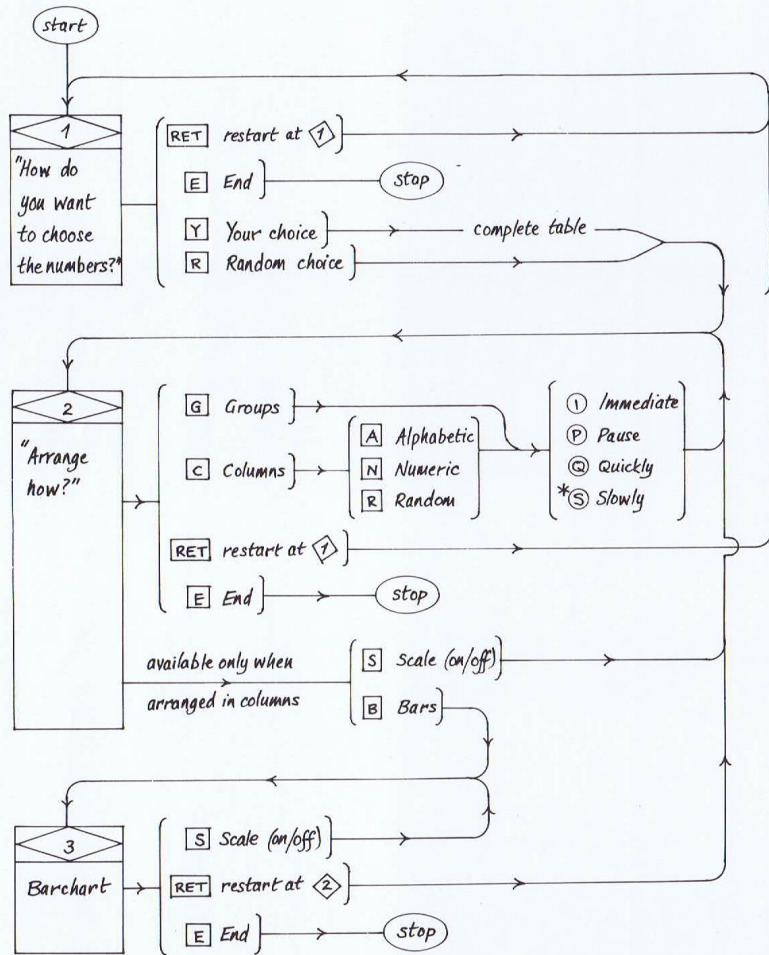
start

1

"How do you want to choose the numbers?"

RET restart at 1

E End

stop

Y Your choice

complete table

R Random choice

2

"Arrange how?"

G Groups

C Columns

A Alphabetic

N Numeric

R Random

I Immediate

P Pause

Q Quickly

*S Slowly

RET restart at 1

E End

stop

available only when arranged in columns

S Scale (on/off)

B Bars

3

Barchart

S Scale (on/off)

RET restart at 2

E End

stop